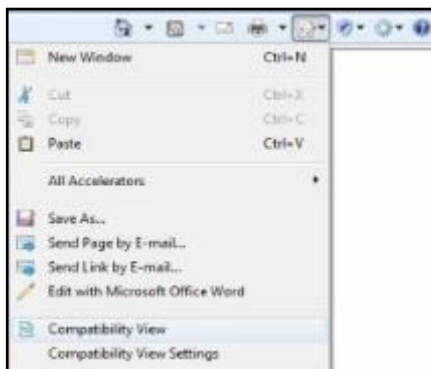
New Window Ctrl+N

Cut Ctrl+X
Copy Ctrl+C
Paste Ctrl+V

All Accelerators

Save As...
Send Page by E-mail...
Send Link by E-mail...
Edit with Microsoft Office Word

Compatibility View
Compatibility View Settings